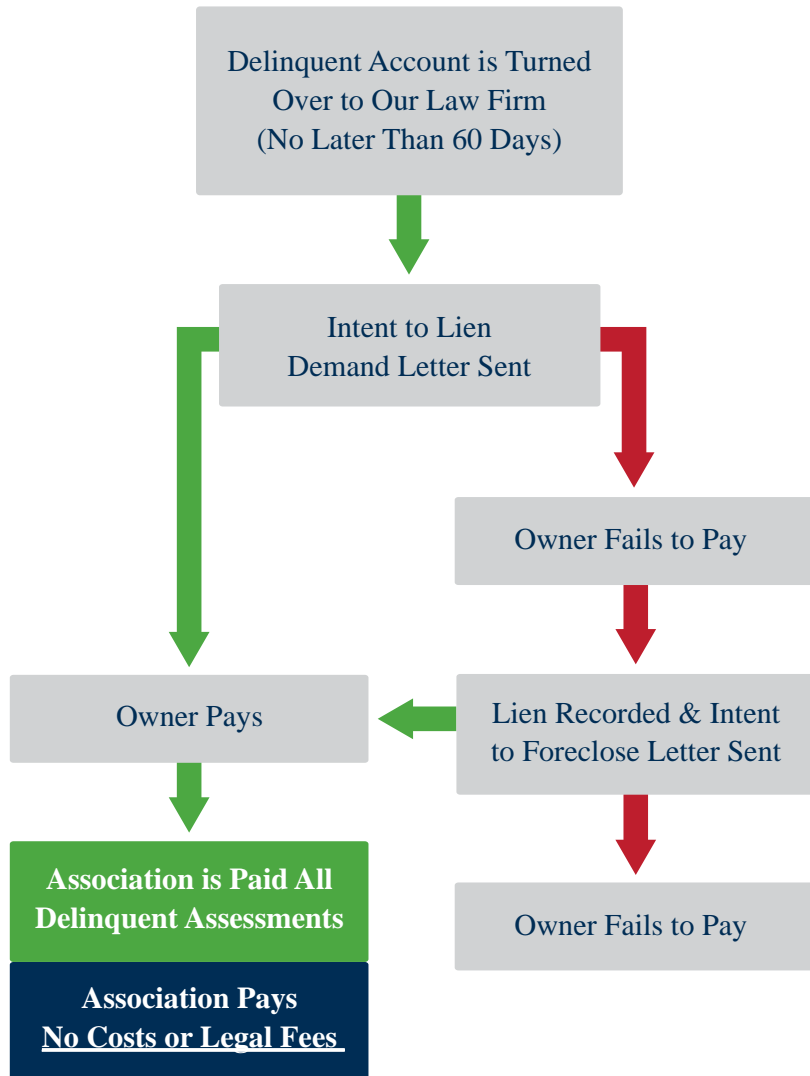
Delinquent Account is Turned Over to Our Law Firm (No Later Than 60 Days)

Intent to Lien Demand Letter Sent

Owner Fails to Pay

Owner Pays

Lien Recorded & Intent to Foreclose Letter Sent

Association is Paid All Delinquent Assessments

Owner Fails to Pay

Association Pays No Costs or Legal Fees